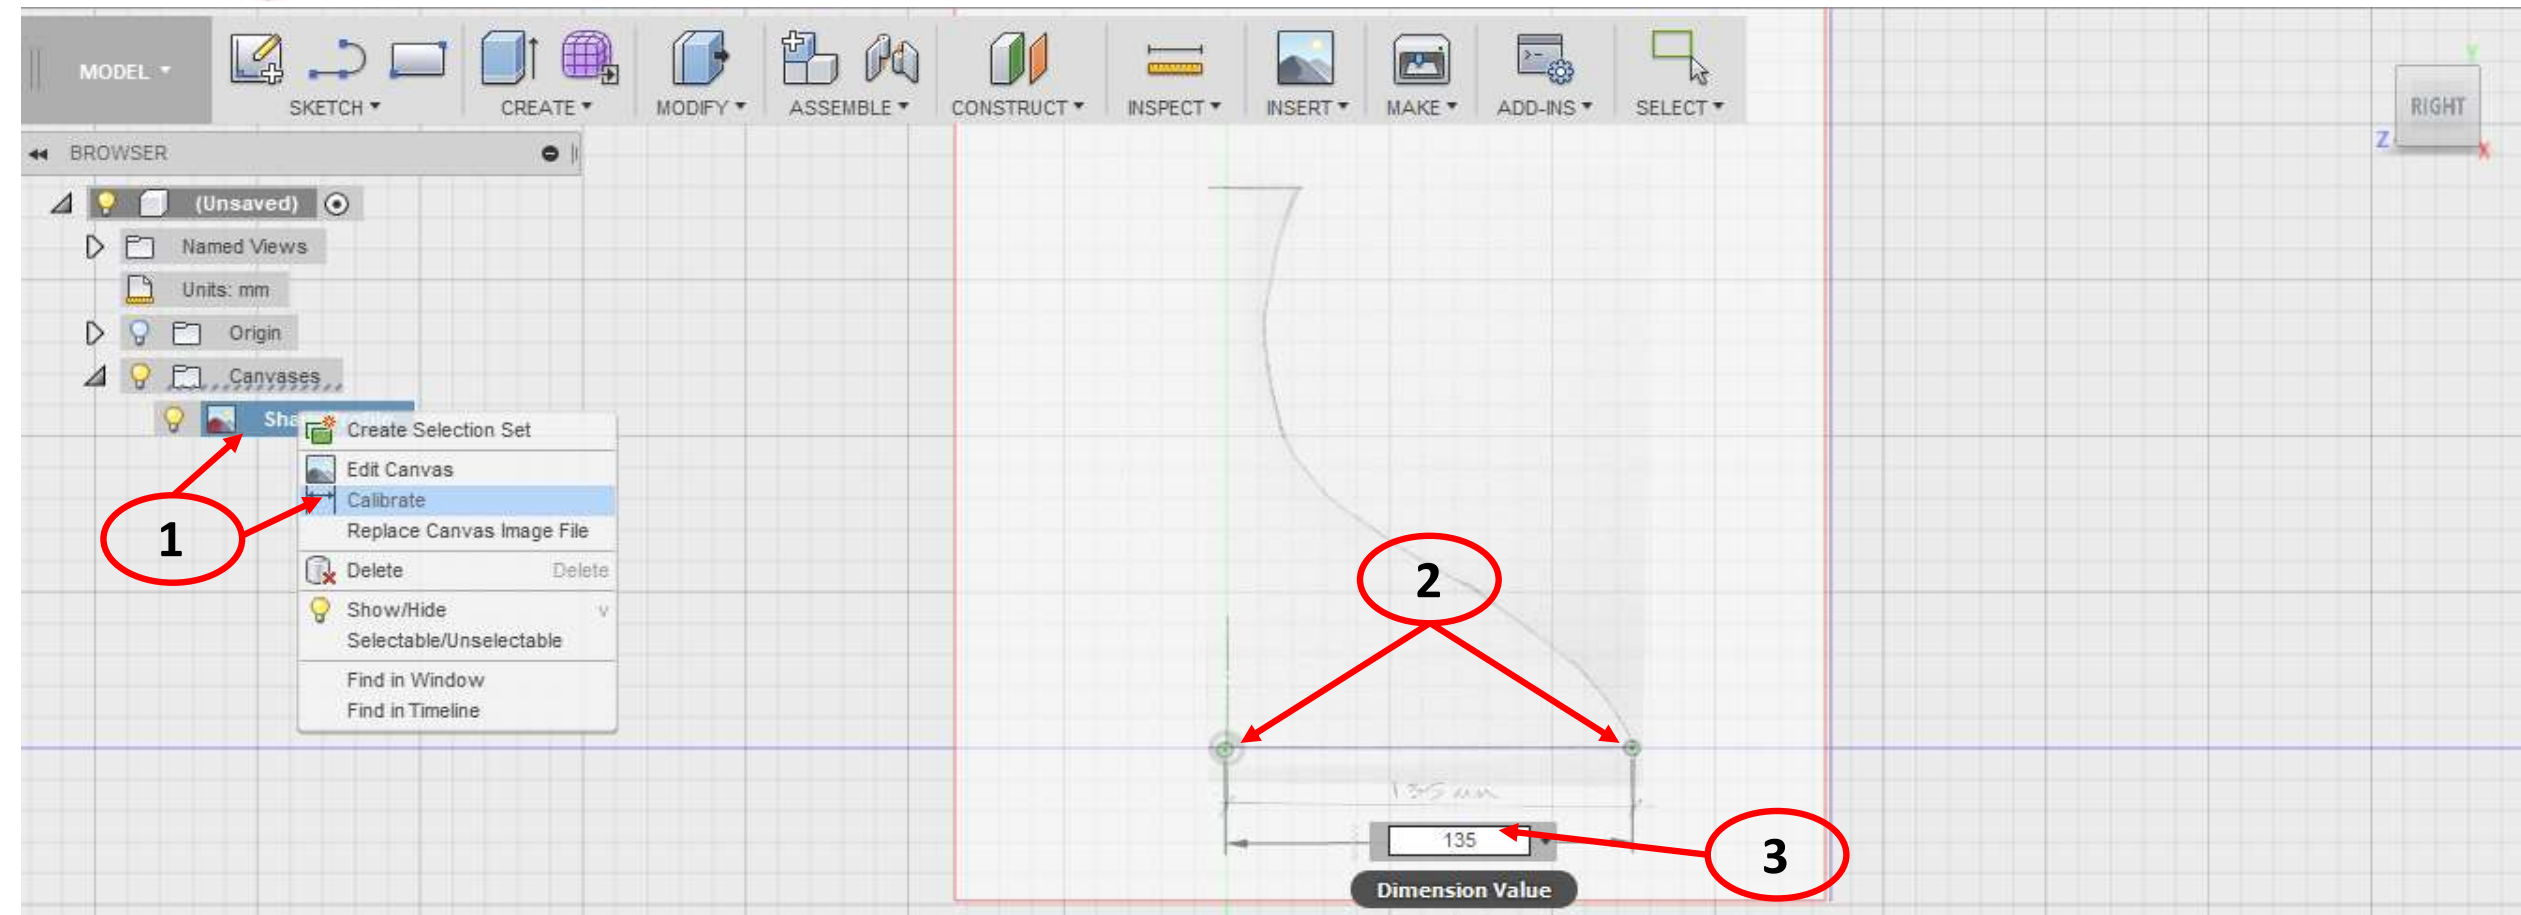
MODEL ▾

SKETCH ▾ CREATE ▾ MODIFY ▾ ASSEMBLE ▾ CONSTRUCT ▾ INSPECT ▾ INSERT ▾ MAKE ▾ ADD-INS ▾ SELECT ▾

RIGHT

Z

BROWSER

(Unsaved)

Named Views

Units: mm

Origin

Canvases

Sha

Create Selection Set

Edit Canvas

Calibrate

Replace Canvas Image File

Delete Delete

Show/Hide V

Selectable/Unselectable

Find in Window

Find in Timeline

1

2

3

135 mm

135

Dimension Value